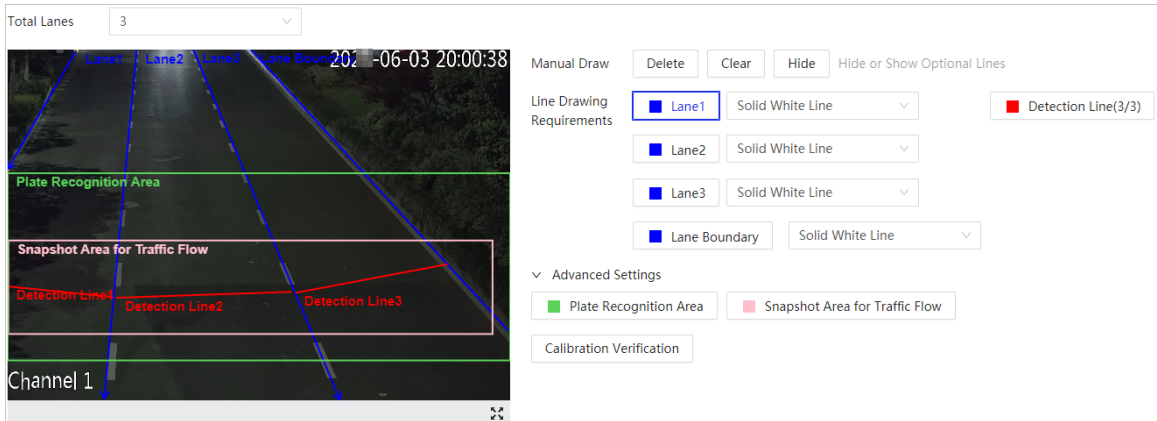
Total Lanes 3

Lane1 Lane2 Lane3 Lane Boundary 20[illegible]-06-03 20:00:38

Plate Recognition Area

Snapshot Area for Traffic Flow

Detection Line1 Detection Line2 Detection Line3

Channel 1

Manual Draw Delete Clear Hide Hide or Show Optional Lines

Line Drawing Requirements

Lane1 Solid White Line

Detection Line(3/3)

Lane2 Solid White Line

Lane3 Solid White Line

Lane Boundary Solid White Line

Advanced Settings

Plate Recognition Area

Snapshot Area for Traffic Flow

Calibration Verification